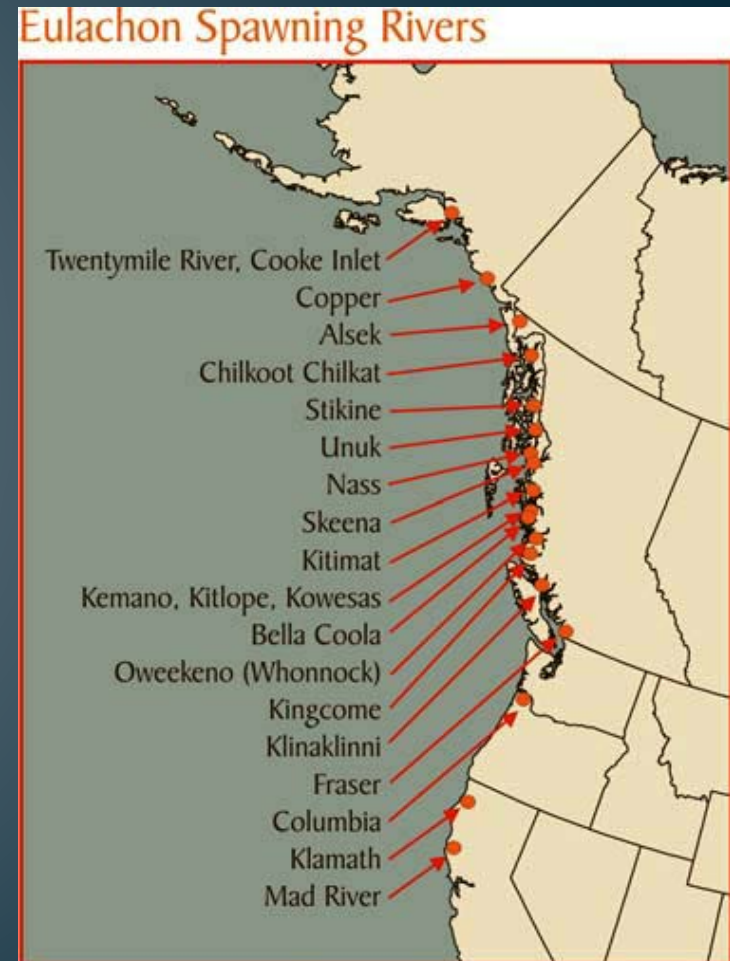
Eulachon Spawning Rivers

Twentymile River, Cooke Inlet
Copper
Alsek
Chilkoot Chilkat
Stikine
Unuk
Nass
Skeena
Kitimat
Kemano, Kitlope, Kowesas
Bella Coola
Oweekeno (Whonnock)
Kingcome
Klinaklinni
Fraser
Columbia
Klamath
Mad River